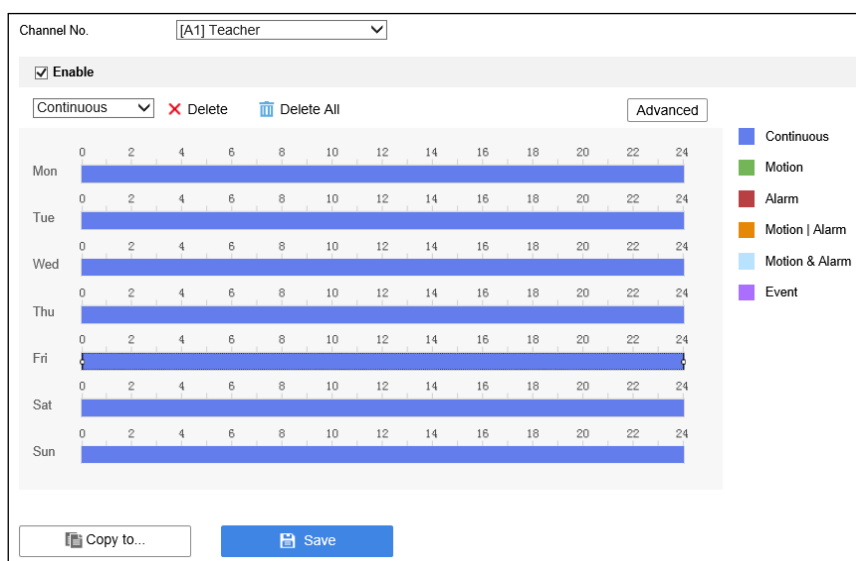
Channel No. [A1] Teacher

Enable

Continuous Delete Delete All Advanced

0 2 4 6 8 10 12 14 16 18 20 22 24
Mon
0 2 4 6 8 10 12 14 16 18 20 22 24
Tue
0 2 4 6 8 10 12 14 16 18 20 22 24
Wed
0 2 4 6 8 10 12 14 16 18 20 22 24
Thu
0 2 4 6 8 10 12 14 16 18 20 22 24
Fri
0 2 4 6 8 10 12 14 16 18 20 22 24
Sat
0 2 4 6 8 10 12 14 16 18 20 22 24
Sun

Continuous
Motion
Alarm
Motion | Alarm
Motion & Alarm
Event

Copy to... Save